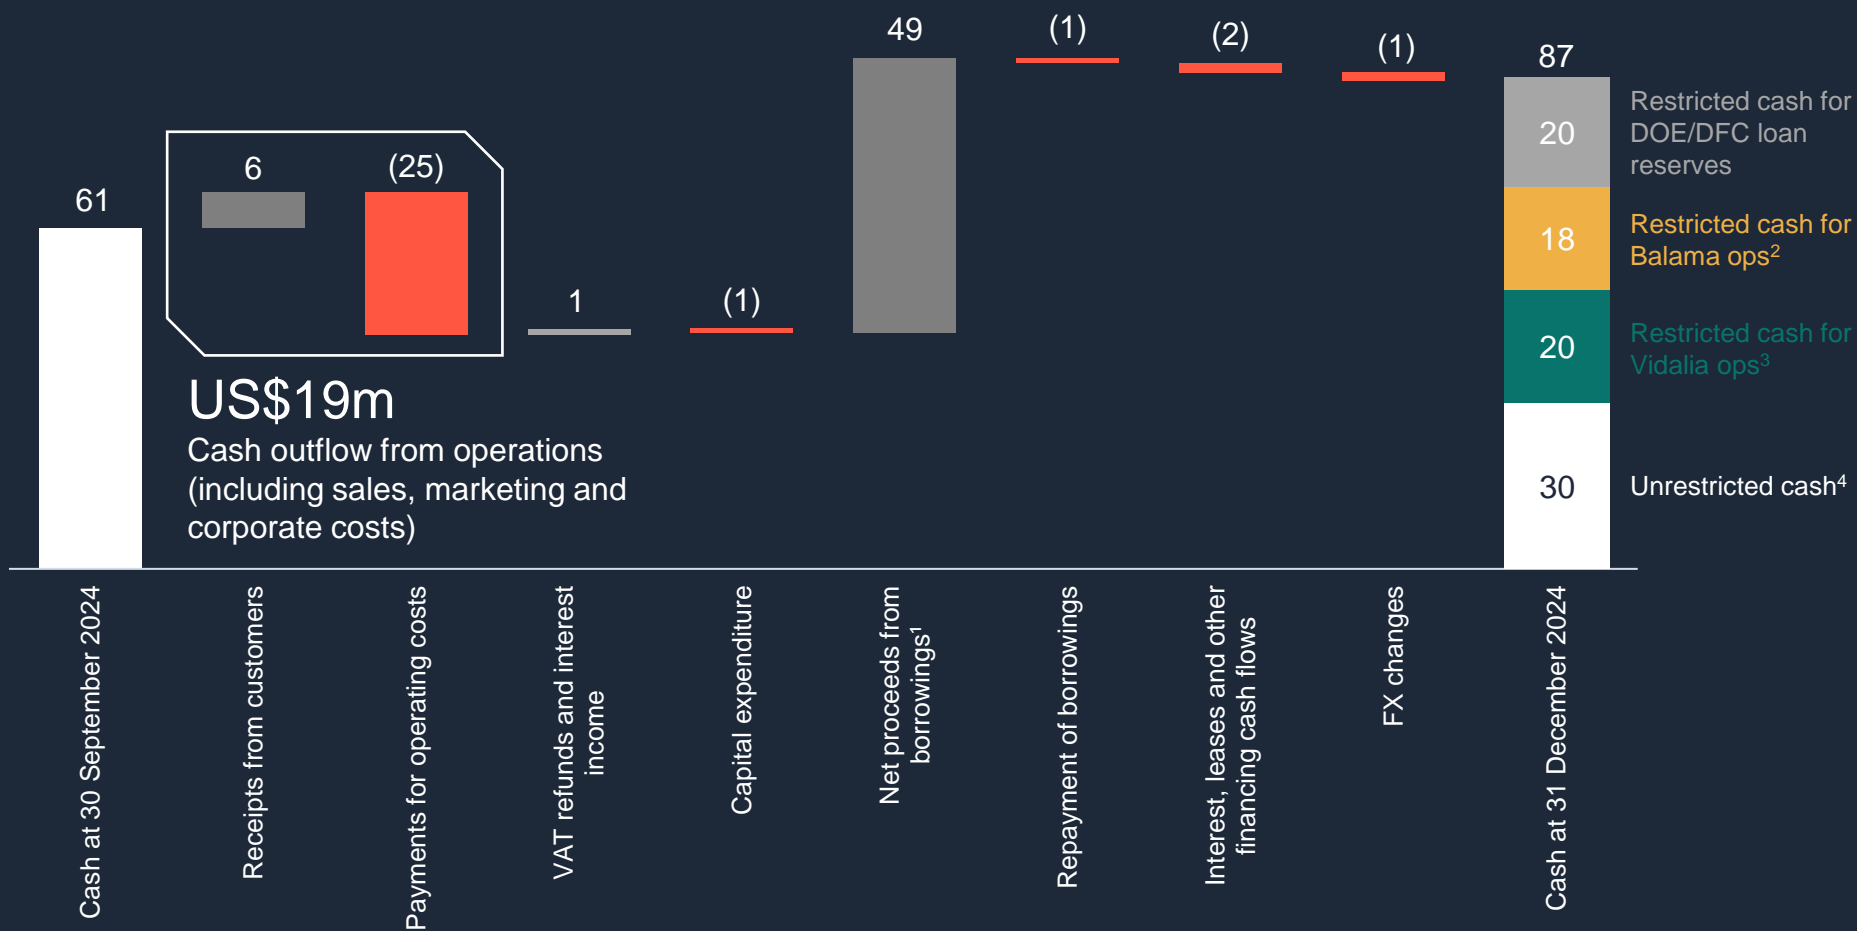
61

6

(25)

US$19m

Cash outflow from operations (including sales, marketing and corporate costs)

1

(1)

49

(1)

(2)

(1)

87

20

18

20

30

Restricted cash for DOE/DFC loan reserves

Restricted cash for Balama ops$^2$

Restricted cash for Vidalia ops$^3$

Unrestricted cash$^4$

Cash at 30 September 2024

Receipts from customers

Payments for operating costs

VAT refunds and interest income

Capital expenditure

Net proceeds from borrowings$^1$

Repayment of borrowings

Interest, leases and other financing cash flows

FX changes

Cash at 31 December 2024